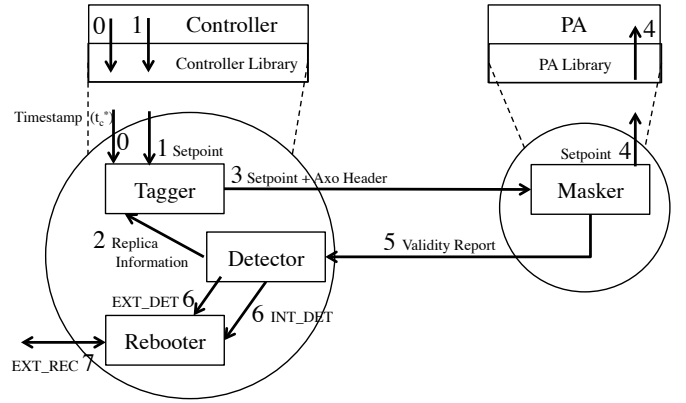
0 1 Controller

Controller Library

PA 4

PA Library

Timestamp $(t_c^*)$

0

1 Setpoint

3 Setpoint + Axo Header

Setpoint 4

Tagger

Masker

2 Replica Information

Detector

5 Validity Report

EXT_DET 6

6 INT_DET

Rebooter

EXT_REC 7